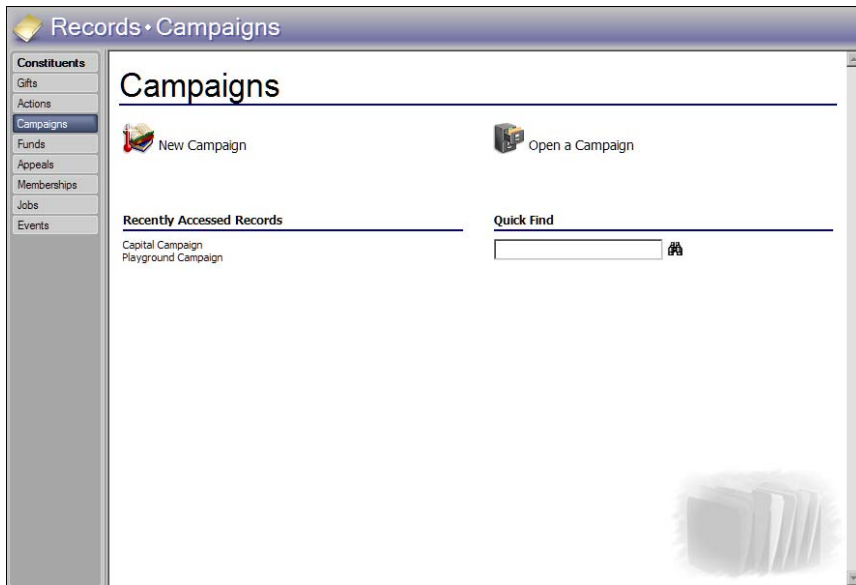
Records • Campaigns

Constituents
Gifts
Actions
Campaigns
Funds
Appeals
Memberships
Jobs
Events

Campaigns

New Campaign

Open a Campaign

Recently Accessed Records

Capital Campaign
Playground Campaign

Quick Find